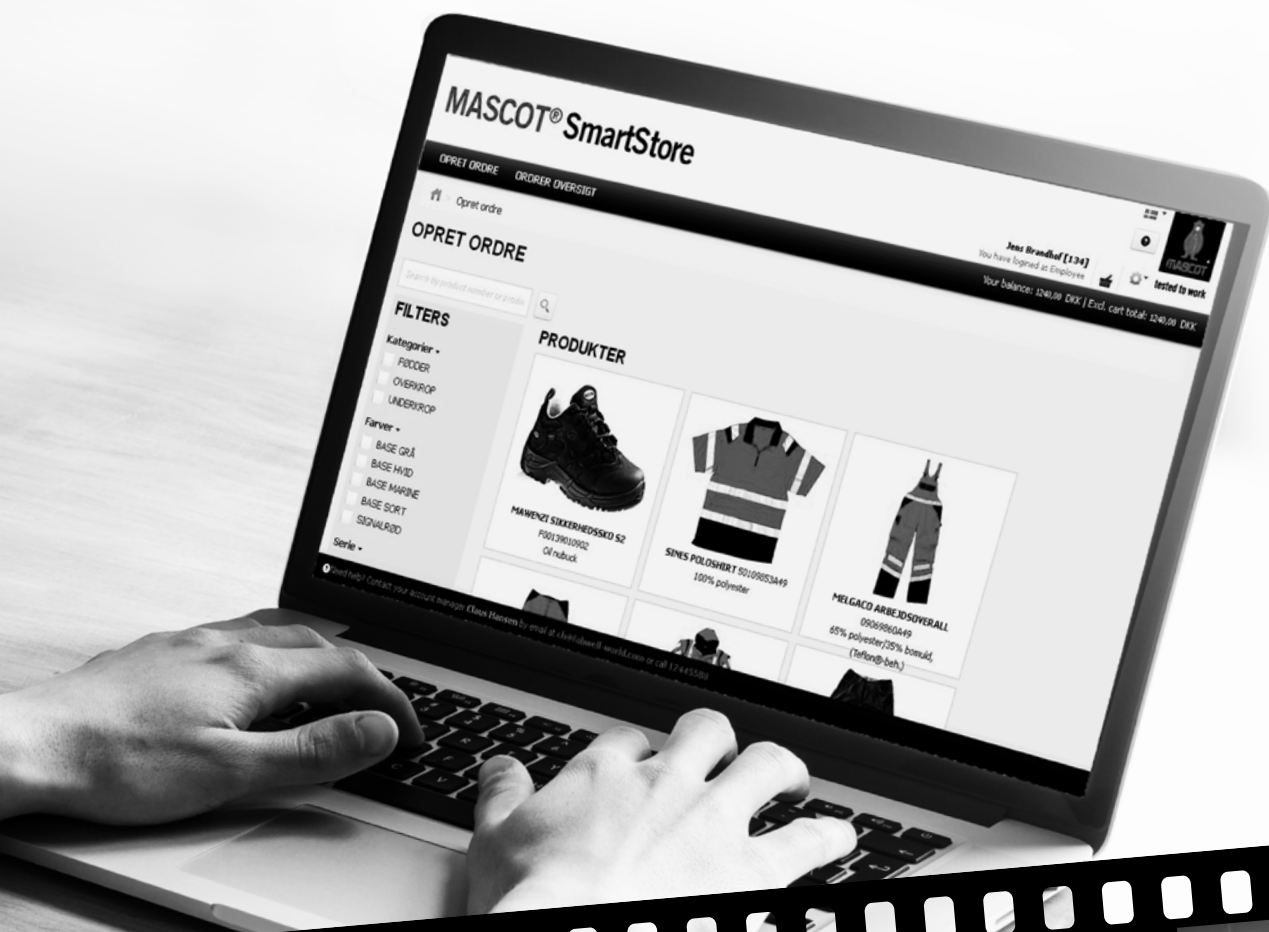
MASCOT® SmartStore

OPRET ORDRE ORDRER OVERSIGT

Opret ordre

OPRET ORDRE

Jens Brandhof [134]
You have logged at Employee

Your balance: 1240,00 DKK | Excl. cart total: 1240,00 DKK

tested to work

MASCOT

Search by product number or produ

FILTERS

Kategorier
FØDDER
OVERKROP
UNDERKROP

Farver
BASE GRÅ
BASE HVID
BASE MARINE
BASE SORT
SIGNALRØD

Serie

PRODUKTER

MAWENZI SIKKERHEDSSKO S2
F0013901902
Oil nubuck

SINES POLOSHIRT 50109853A49
100% polyester

MELGACO ARBEJDSOVERALL
09069860A49
65% polyester/35% bomuld,
(Teflon®-beh.)

Need help? Contact your account manager Claus Hansen by email at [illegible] or call 12445580